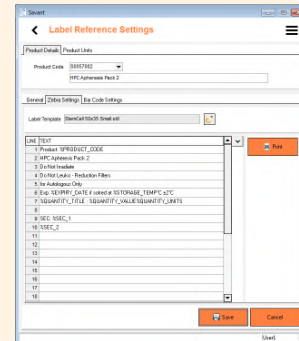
Savant

Label Reference Settings

Product Details | Product Units

Product Code S8057862

HPC Apheresis Pack 2

General | Zebra Settings | Bar Code Settings

Label Template SlavnCell 50x35 Small.zdl

| LINE | TEXT |
|---|---|
| 1 | Product: $PRODUCT_CODE |
| 2 | HPC Apheresis Pack 2 |
| 3 | Do Not Irradiate |
| 4 | Do Not Leuko - Reduction Filters |
| 5 | for Autologous Only |
| 6 | Exp: $EXPIRY_DATE if stored at $STORAGE_TEMP°C ±2°C |
| 7 | $QUANTITY_TITLE : $QUANTITY_VALUE$QUANTITY_UNITS |
| 8 | |
| 9 | SEC: %SEC_1 |
| 10 | %SEC_2 |
| 11 | |
| 12 | |
| 13 | |
| 14 | |
| 15 | |
| 16 | |
| 17 | |
| 18 | |

Print

Save

Cancel

User5